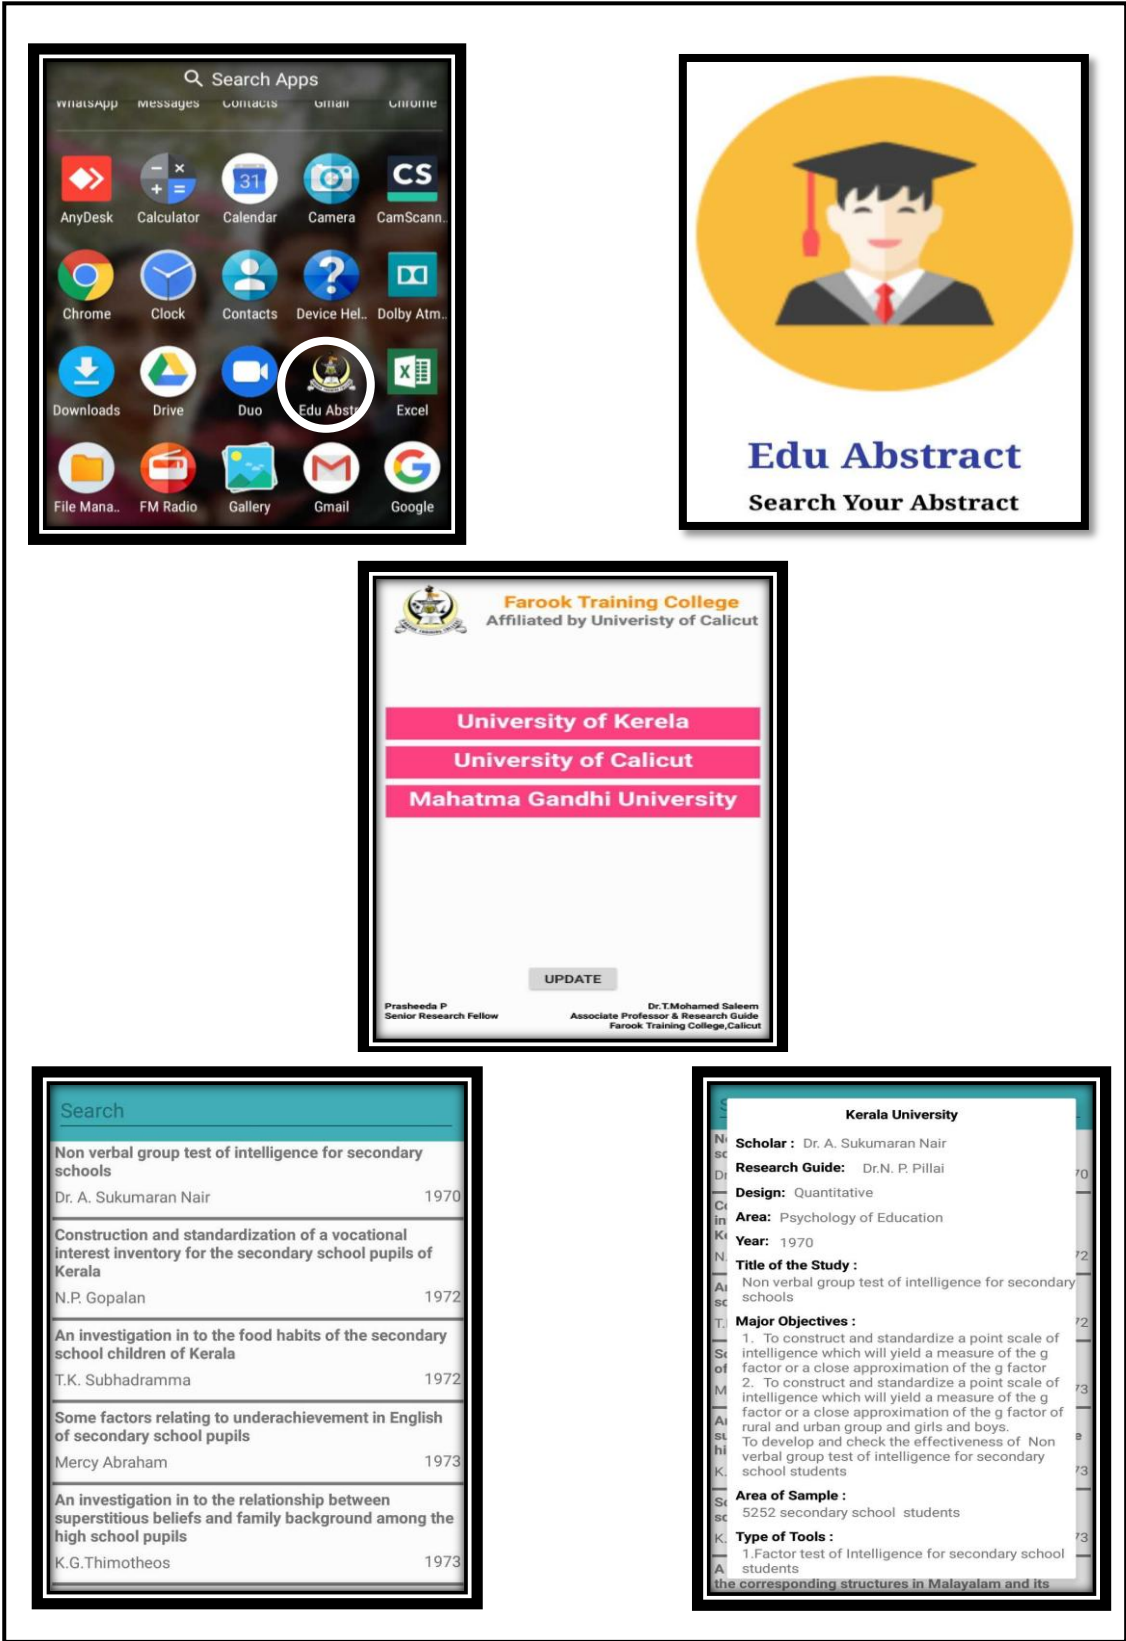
Search Apps

WhatsApp Messages Contacts Gmail Chrome

AnyDesk Calculator Calendar Camera CamScann..

Chrome Clock Contacts Device Hel.. Dolby Atm..

Downloads Drive Duo Edu Abstr Excel

File Mana.. FM Radio Gallery Gmail Google

Edu Abstract

Search Your Abstract

Farook Training College
Affiliated by Univeristy of Calicut

University of Kerela

University of Calicut

Mahatma Gandhi University

UPDATE

Prasheeda P
Senior Research Fellow

Dr.T.Mohamed Saleem
Associate Professor & Research Guide
Farook Training College,Calicut

Search

Non verbal group test of intelligence for secondary schools
Dr. A. Sukumaran Nair 1970

Construction and standardization of a vocational interest inventory for the secondary school pupils of Kerala
N.P. Gopalan 1972

An investigation in to the food habits of the secondary school children of Kerala
T.K. Subhadramma 1972

Some factors relating to underachievement in English of secondary school pupils
Mercy Abraham 1973

An investigation in to the relationship between superstitious beliefs and family background among the high school pupils
K.G.Thimotheos 1973

Kerala University

Scholar : Dr. A. Sukumaran Nair

Research Guide: Dr.N. P. Pillai

Design: Quantitative

Area: Psychology of Education

Year: 1970

Title of the Study :
Non verbal group test of intelligence for secondary schools

Major Objectives :
1. To construct and standardize a point scale of intelligence which will yield a measure of the g factor or a close approximation of the g factor
2. To construct and standardize a point scale of intelligence which will yield a measure of the g factor or a close approximation of the g factor of rural and urban group and girls and boys.
To develop and check the effectiveness of Non verbal group test of intelligence for secondary school students

Area of Sample :
5252 secondary school students

Type of Tools :
1.Factor test of Intelligence for secondary school students
the corresponding structures in Malayalam and its